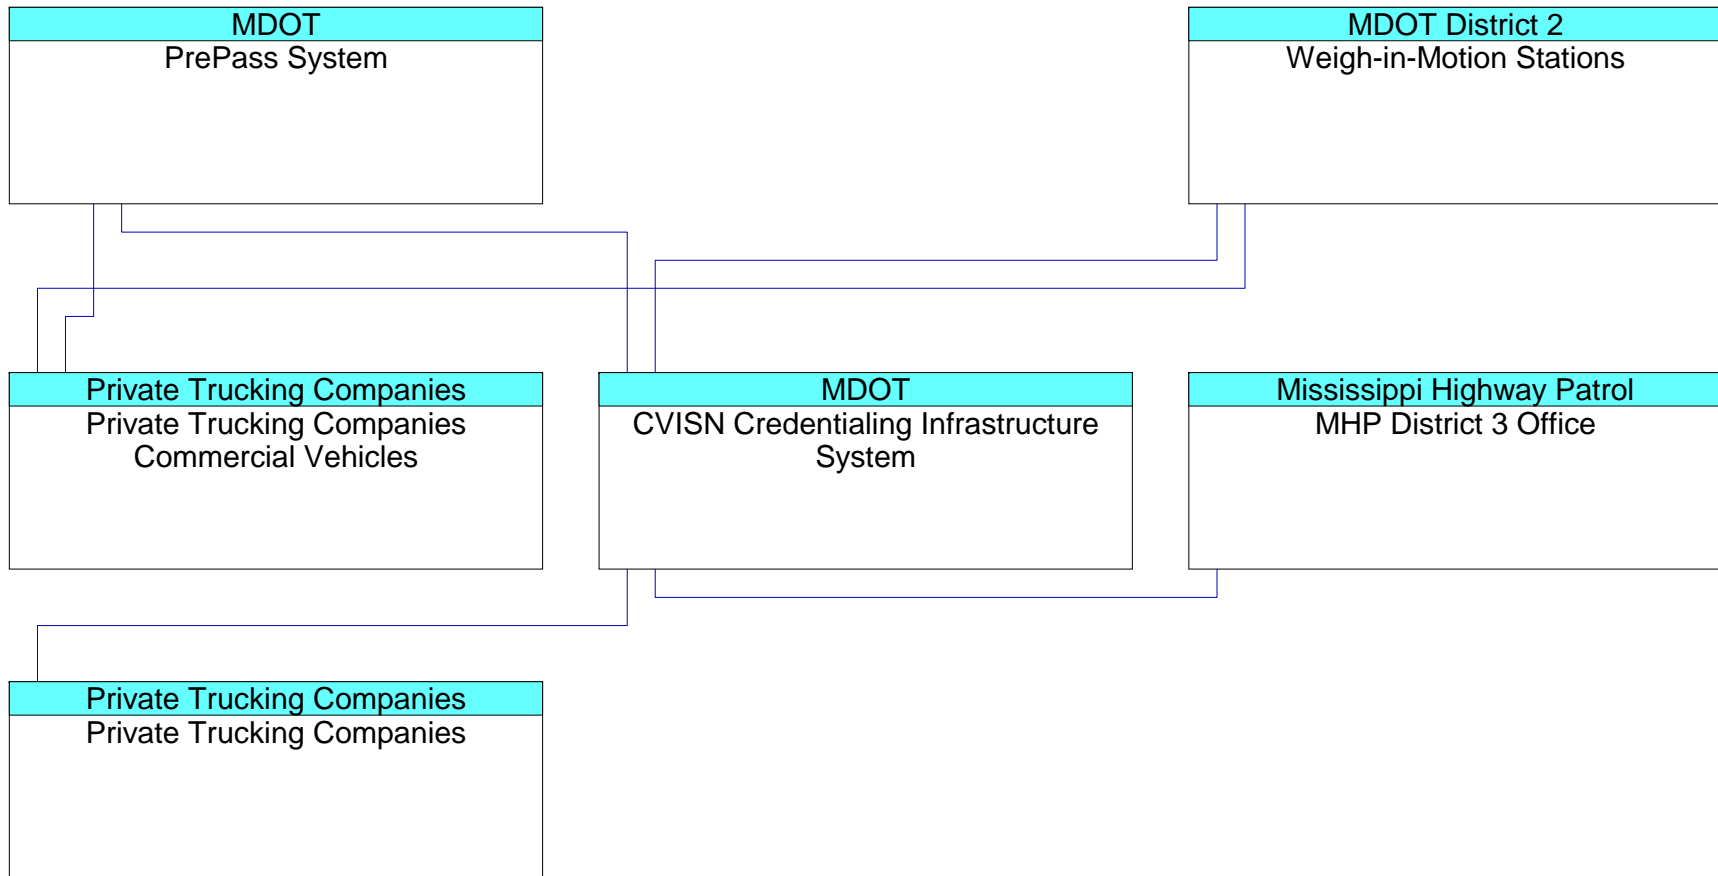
MDOT
PrePass System

MDOT District 2
Weigh-in-Motion Stations

Private Trucking Companies
Private Trucking Companies Commercial Vehicles

MDOT
CVISN Credentialing Infrastructure System

Mississippi Highway Patrol
MHP District 3 Office

Private Trucking Companies
Private Trucking Companies